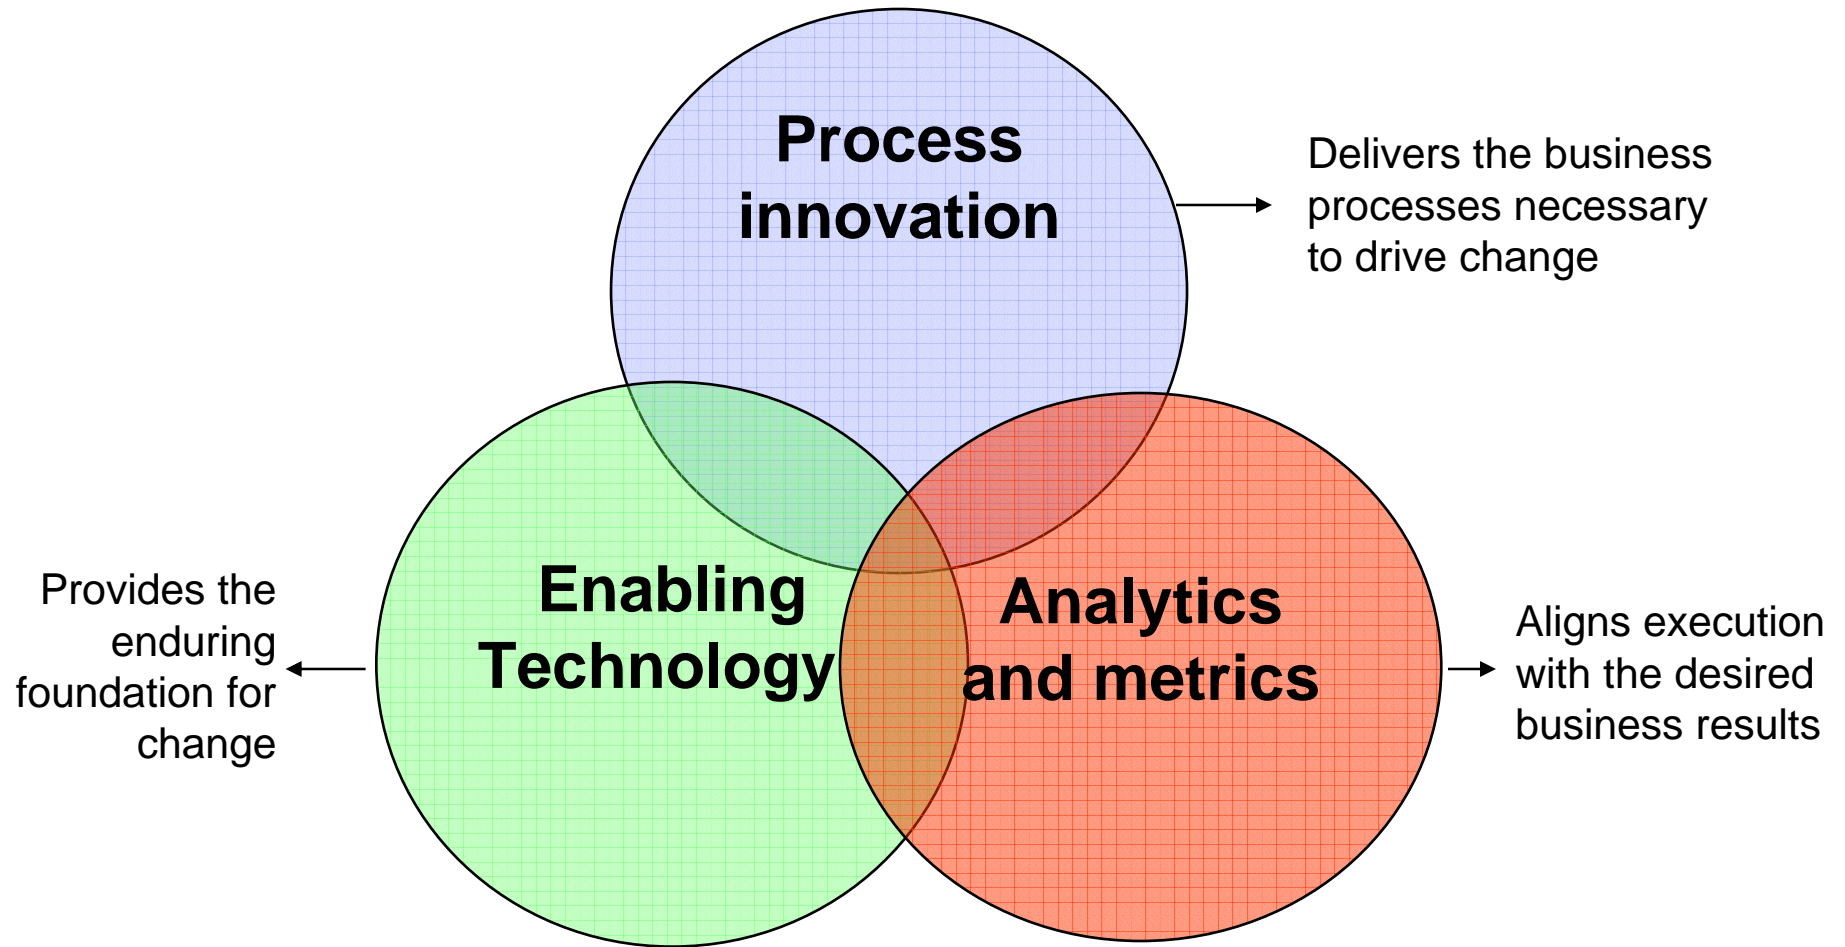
Process innovation

Delivers the business processes necessary to drive change

Provides the enduring foundation for change

Enabling Technology

Analytics and metrics

Aligns execution with the desired business results